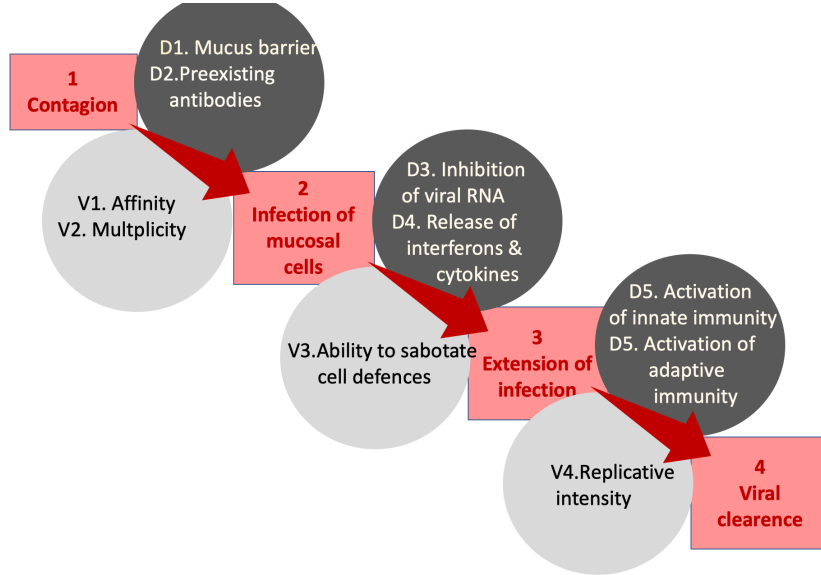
1
Contagion

D1. Mucus barrier
D2.Preexisting antibodies

V1. Affinity
V2. Multplicity

2
Infection of mucosal cells

D3. Inhibition of viral RNA
D4. Release of interferons & cytokines

V3.Ability to sabotate cell defences

3
Extension of infection

D5. Activation of innate immunity
D5. Activation of adaptive immunity

V4.Replicative intensity

4
Viral clearence